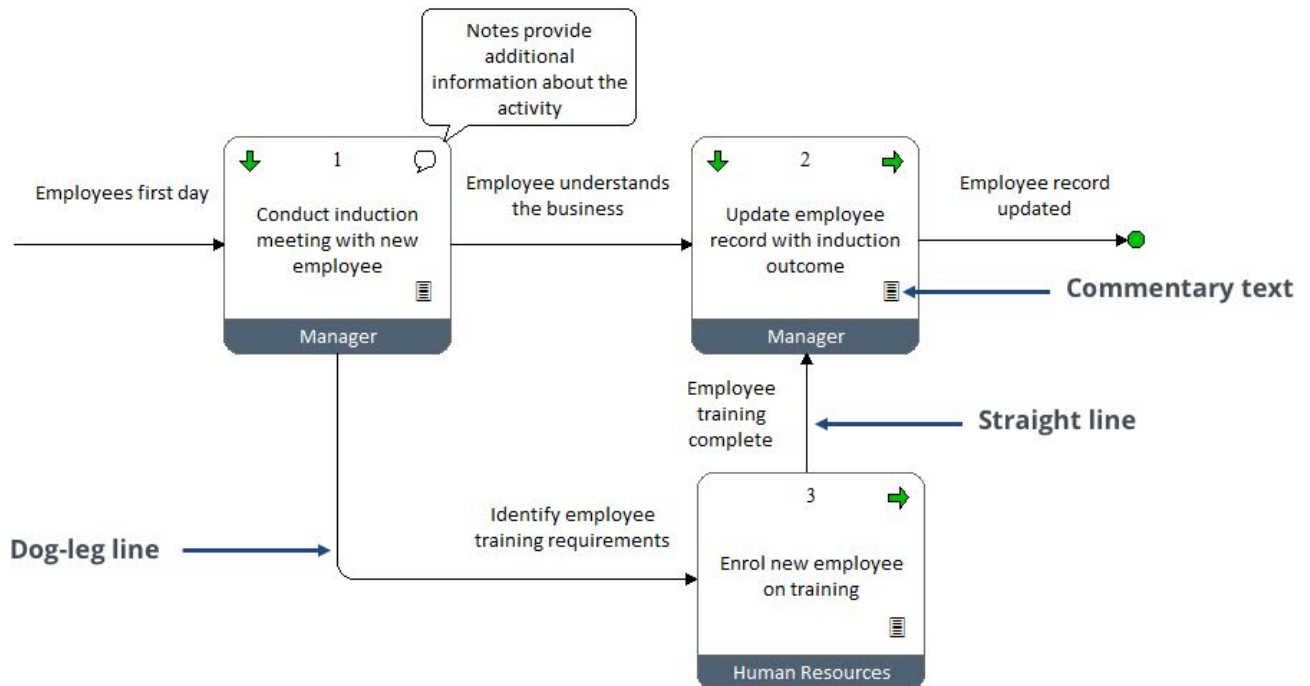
Notes provide additional information about the activity

Employees first day

1

Conduct induction meeting with new employee

Manager

Employee understands the business

2

Update employee record with induction outcome

Manager

Employee record updated

Commentary text

Employee training complete

Straight line

Dog-leg line

Identify employee training requirements

3

Enrol new employee on training

Human Resources